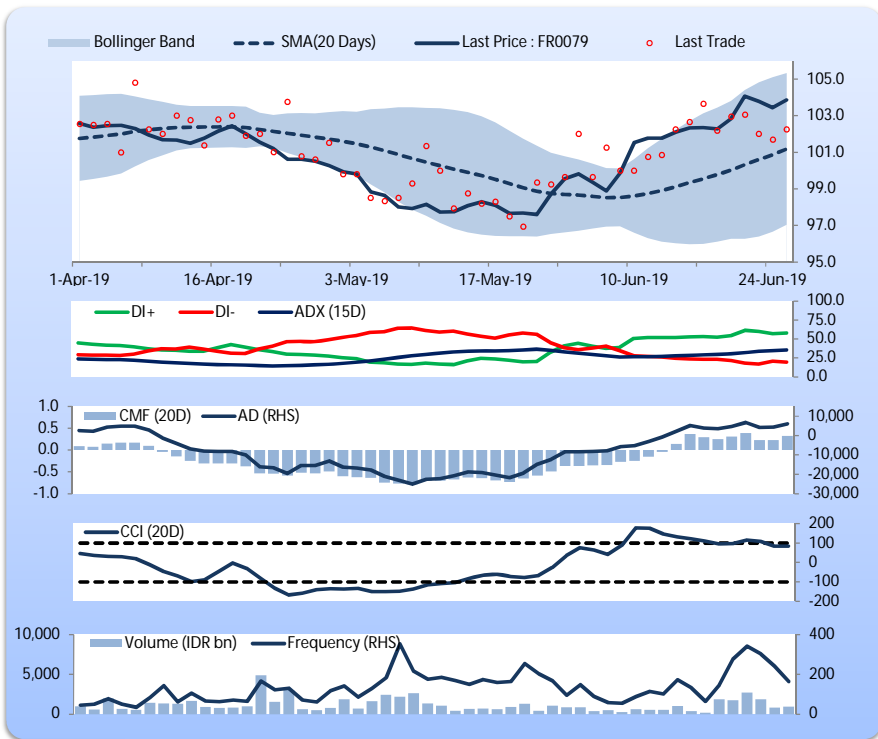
Bollinger Band
SMA(20 Days)
Last Price : FR0079
Last Trade

105.0
103.0
101.0
99.0
97.0
95.0

1-Apr-19
16-Apr-19
3-May-19
17-May-19
10-Jun-19
24-Jun-19

DI+
DI-
ADX (15D)
100.0
75.0
50.0
25.0
0.0

1.0
0.5
0.0
-0.5
-1.0
CMF (20D)
AD (RHS)
10,000
0
-10,000
-20,000
-30,000

CCI (20D)
200
100
0
-100
-200

10,000
5,000
0
Volume (IDR bn)
Frequency (RHS)
400
200
0